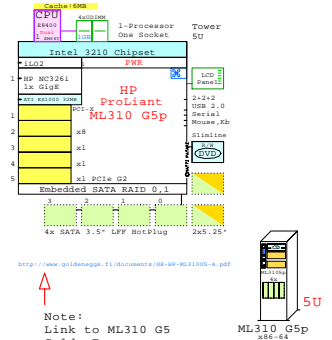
Cache: 6MB
CPU
E8400
Dual-
EM64T
4xUDIMM
1-Processor
One Socket
Tower
5U
Intel 3210 Chipset
iLO2
PWR
HP NC326i
1x GigE
ATI ES1000 32MB
PCI-X
HP
ProLiant
ML310 G5p
LCD
Panel
2+2+2
USB 2.0
Serial
Mouse,Kb
Slimline
R/W
DVD
x8
x1
x1
x1 PCIe G2
Embedded SATA RAID 0,1
3
2
1
0
4x SATA 3.5" LFF HotPlug
2x5.25"
http://www.goldenegge.fi/documents/GE-HP-ML310G5-A.pdf
Note:
Link to ML310 G5
5U
ML310 G5p
x86-64